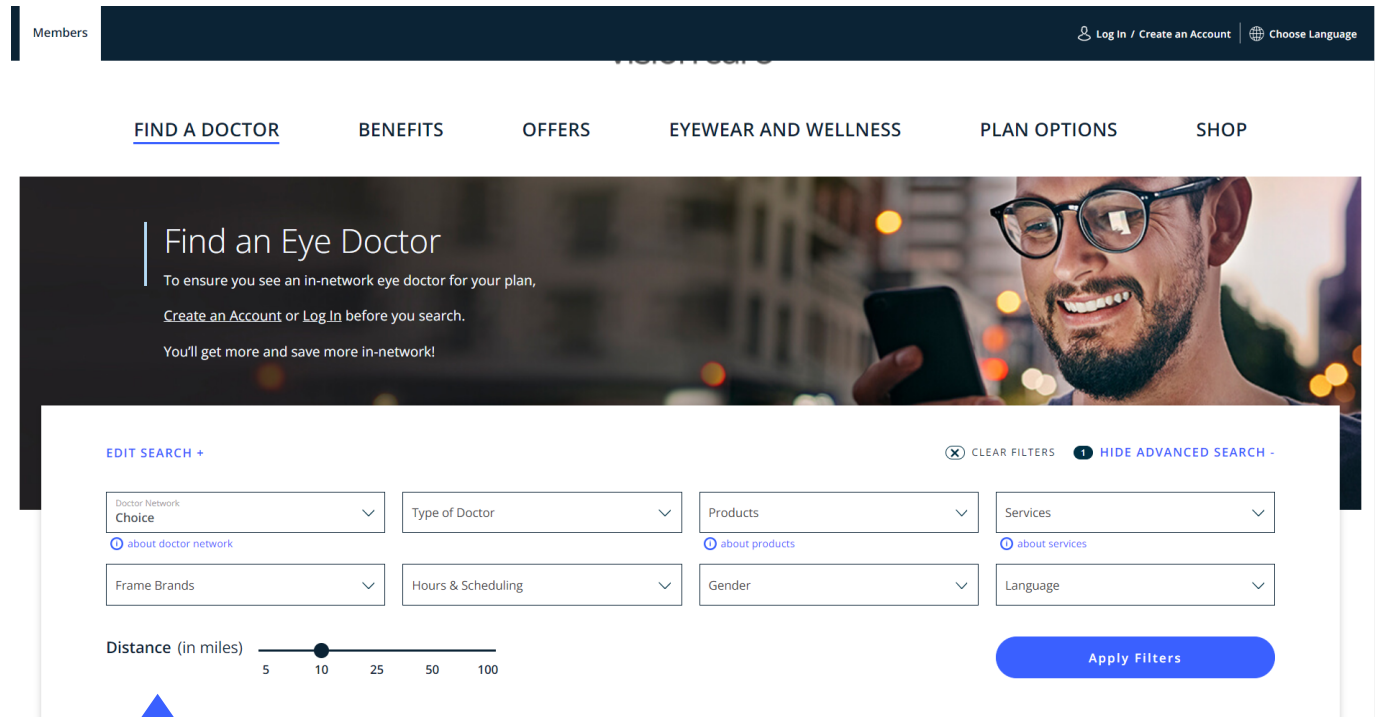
Members

Log In / Create an Account

Choose Language

FIND A DOCTOR

BENEFITS

OFFERS

EYEWEAR AND WELLNESS

PLAN OPTIONS

SHOP

Find an Eye Doctor

To ensure you see an in-network eye doctor for your plan,

Create an Account or Log In before you search.

You'll get more and save more in-network!

EDIT SEARCH +

CLEAR FILTERS

1 HIDE ADVANCED SEARCH -

Doctor Network
Choice

about doctor network

Type of Doctor

Products

about products

Services

about services

Frame Brands

Hours & Scheduling

Gender

Language

Distance (in miles)

5 10 25 50 100

Apply Filters